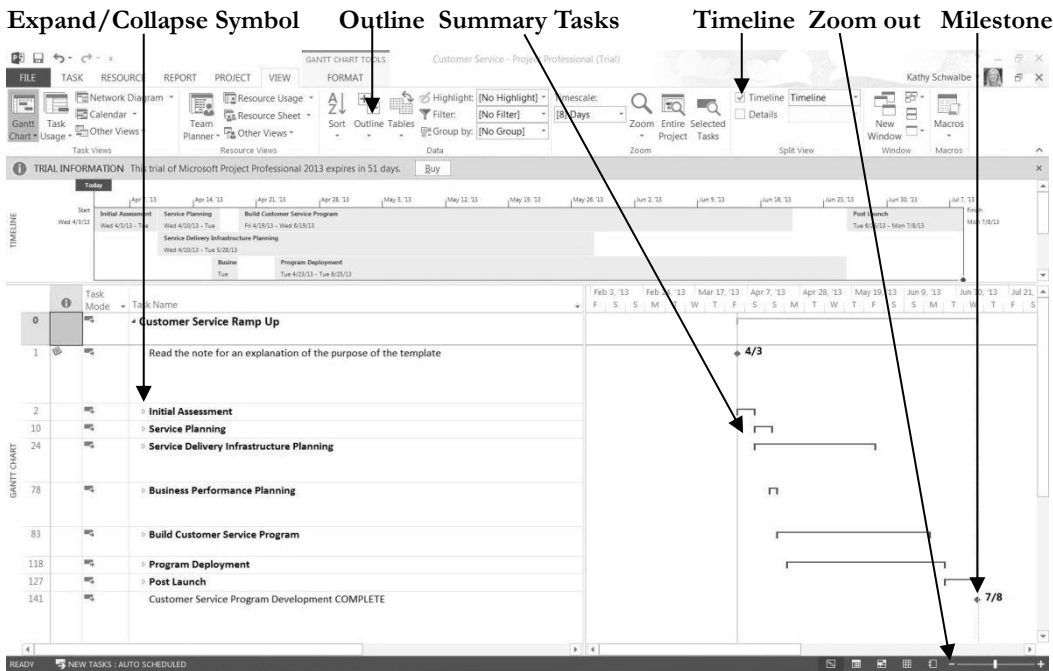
Expand/Collapse Symbol Outline Summary Tasks Timeline Zoom out Milestone

GANTT CHART TOOLS Customer Service - Project Professional (Trial)

FILE TASK RESOURCE REPORT PROJECT VIEW FORMAT Kathy Schwalbe

Gantt Chart Task Usage Network Diagram Calendar Other Views Team Planner Resource Usage Resource Sheet Other Views Sort Outline Tables Highlight: [No Highlight] Filter: [No Filter] Group by: [No Group] Timescale: [8] Days Zoom Entire Project Selected Tasks Timeline Timeline Details New Window Macros

Task Views Resource Views Data Zoom Split View Window Macros

TRIAL INFORMATION This trial of Microsoft Project Professional 2013 expires in 51 days. Buy

TIMELINE

Today

Apr 7, '13 Apr 14, '13 Apr 21, '13 Apr 28, '13 May 5, '13 May 12, '13 May 19, '13 May 26, '13 Jun 2, '13 Jun 9, '13 Jun 16, '13 Jun 23, '13 Jun 30, '13 Jul 7, '13

Start Wed 4/3/13 Initial Assessment Wed 4/3/13 - Tue Service Planning Wed 4/10/13 - Tue Build Customer Service Program Fri 4/19/13 - Wed 6/19/13 Post Launch Tue 6/25/13 - Mon 7/8/13 Finish Mon 7/8/13

Service Delivery Infrastructure Planning Wed 4/10/13 - Tue 5/28/13

Busine Tue Program Deployment Tue 4/23/13 - Tue 6/25/13

GANTT CHART

| | | Task Mode | Task Name |
|---|---|---|---|
| 0 | | | Customer Service Ramp Up |
| 1 | | | Read the note for an explanation of the purpose of the template |
| 2 | | | Initial Assessment |
| 10 | | | Service Planning |
| 24 | | | Service Delivery Infrastructure Planning |
| 78 | | | Business Performance Planning |
| 83 | | | Build Customer Service Program |
| 118 | | | Program Deployment |
| 127 | | | Post Launch |
| 141 | | | Customer Service Program Development COMPLETE |

Feb 3, '13 Feb 24, '13 Mar 17, '13 Apr 7, '13 Apr 28, '13 May 19, '13 Jun 9, '13 Jun 30, '13 Jul 21, '13
F S S M T W T F S S M T W T F S S M T W T F S

4/3

7/8

READY NEW TASKS : AUTO SCHEDULED